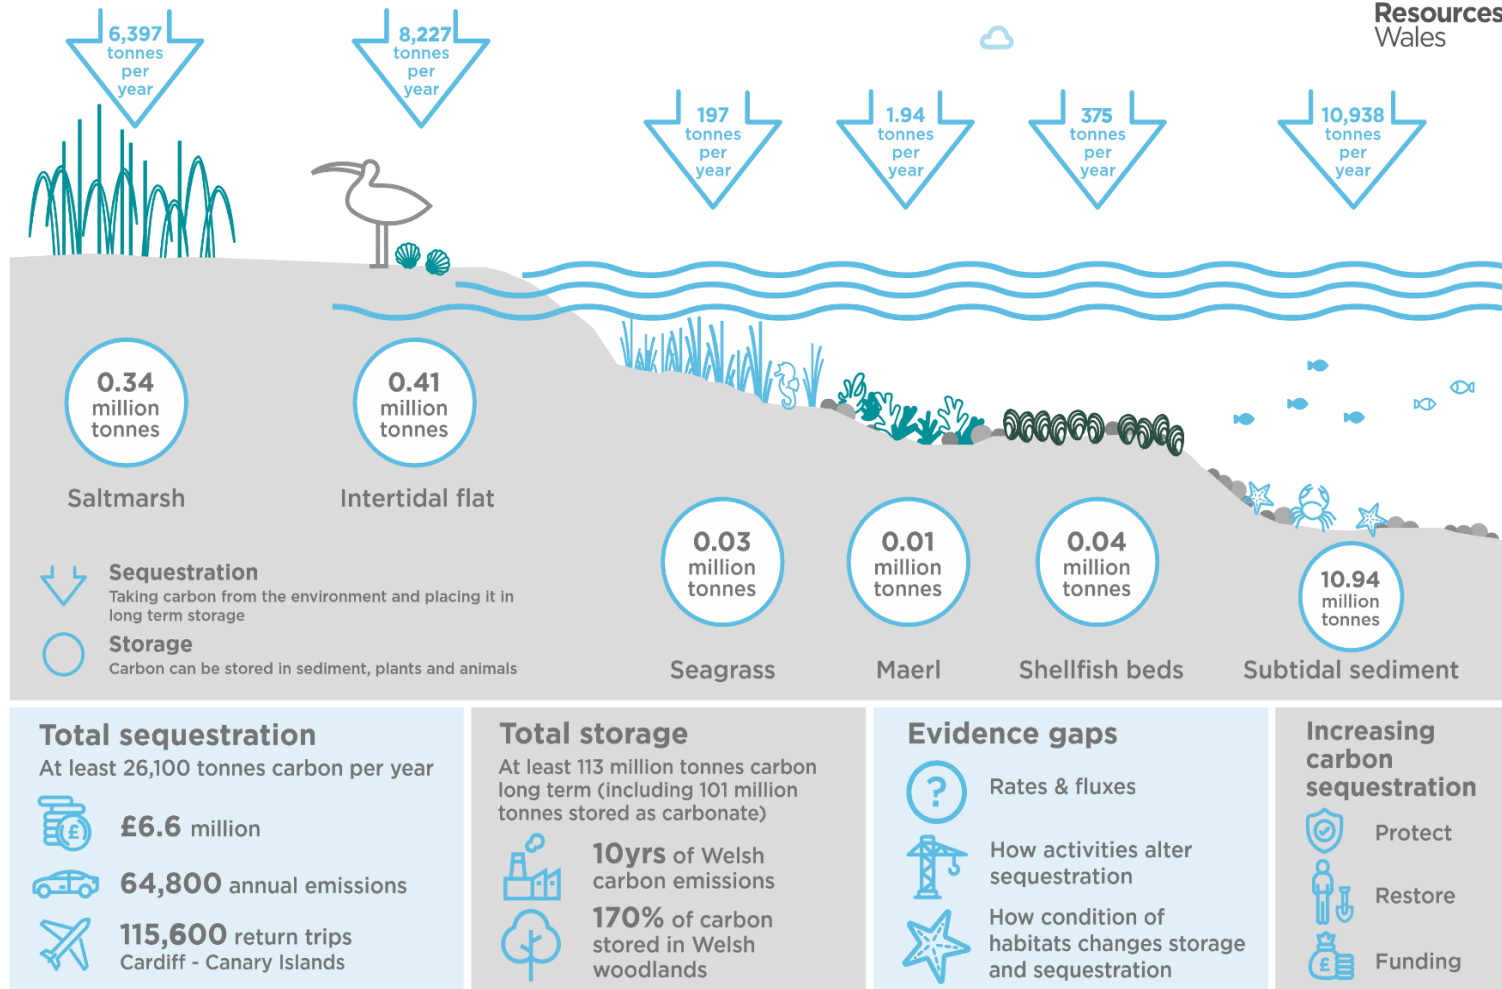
Resources Wales

6,397 tonnes per year

8,227 tonnes per year

197 tonnes per year

1.94 tonnes per year

375 tonnes per year

10,938 tonnes per year

0.34 million tonnes
Saltmarsh

0.41 million tonnes
Intertidal flat

0.03 million tonnes
Seagrass

0.01 million tonnes
Maerl

0.04 million tonnes
Shellfish beds

10.94 million tonnes
Subtidal sediment

Sequestration
Taking carbon from the environment and placing it in long term storage

Storage
Carbon can be stored in sediment, plants and animals

Total sequestration
At least 26,100 tonnes carbon per year

£6.6 million

64,800 annual emissions

115,600 return trips
Cardiff - Canary Islands

Total storage
At least 113 million tonnes carbon long term (including 101 million tonnes stored as carbonate)

10yrs of Welsh carbon emissions

170% of carbon stored in Welsh woodlands

Evidence gaps

Rates & fluxes

How activities alter sequestration

How condition of habitats changes storage and sequestration

Increasing carbon sequestration

Protect

Restore

Funding